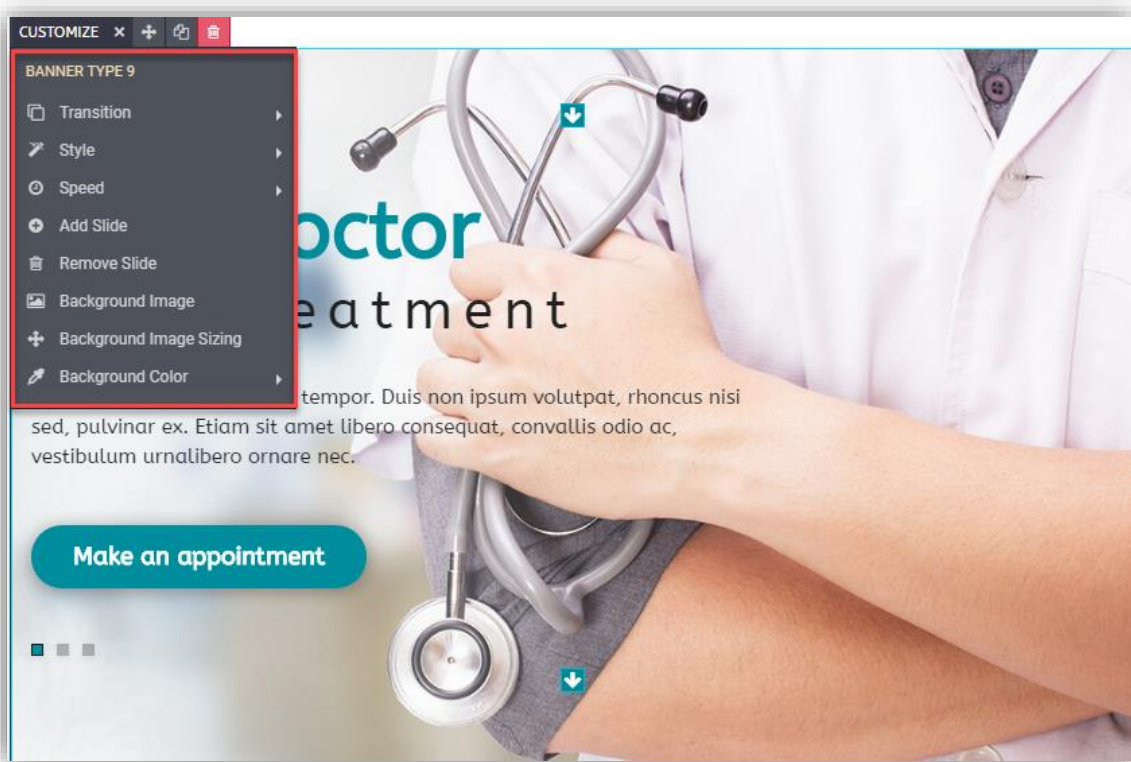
CUSTOMIZE ×

BANNER TYPE 9

Transition

Style

Speed

Add Slide

Remove Slide

Background Image

Background Image Sizing

Background Color

octor

eatment

tempor. Duis non ipsum volutpat, rhoncus nisi sed, pulvinar ex. Etiam sit amet libero consequat, convallis odio ac, vestibulum urnalibero ornare nec.

Make an appointment